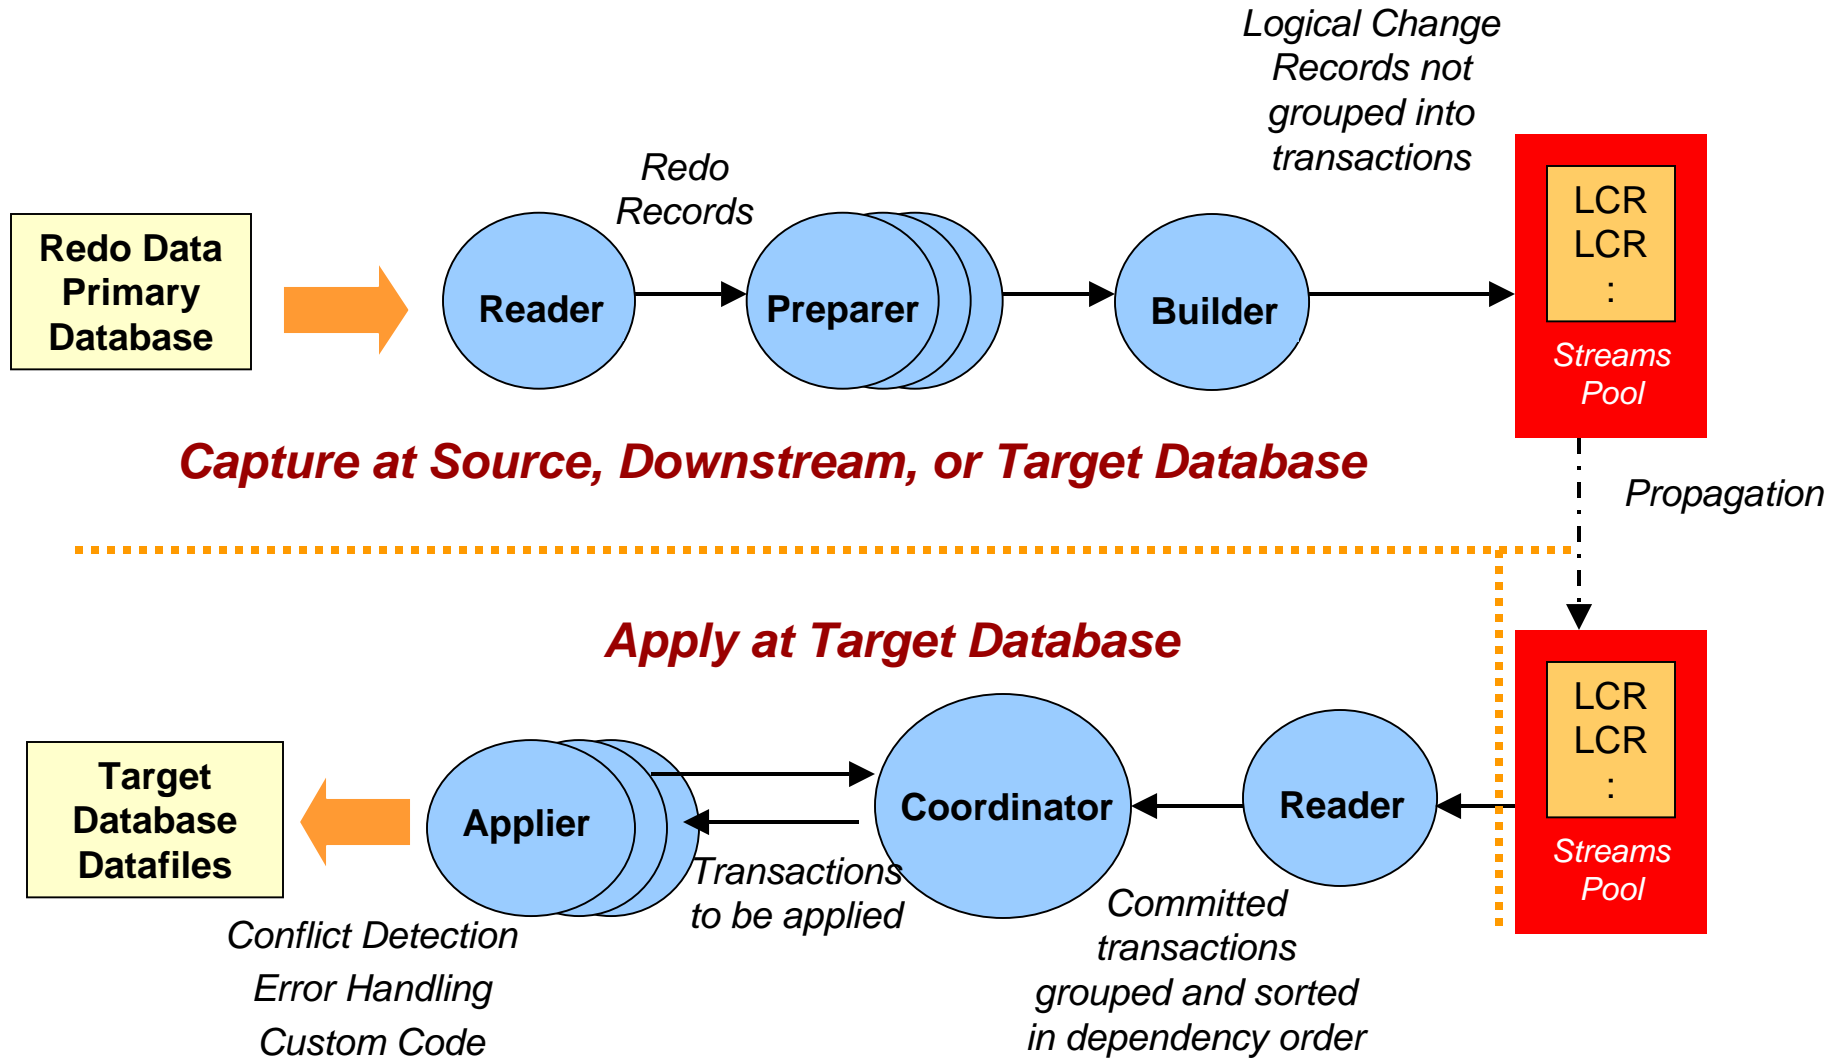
Logical Change Records not grouped into transactions

Redo Records

Redo Data Primary Database

Reader

Preparer

Builder

LCR
LCR
:

Streams Pool

Capture at Source, Downstream, or Target Database

Propagation

Apply at Target Database

LCR
LCR
:

Streams Pool

Target Database Datafiles

Applier

Coordinator

Reader

Transactions to be applied

Committed transactions grouped and sorted in dependency order

Conflict Detection

Error Handling

Custom Code